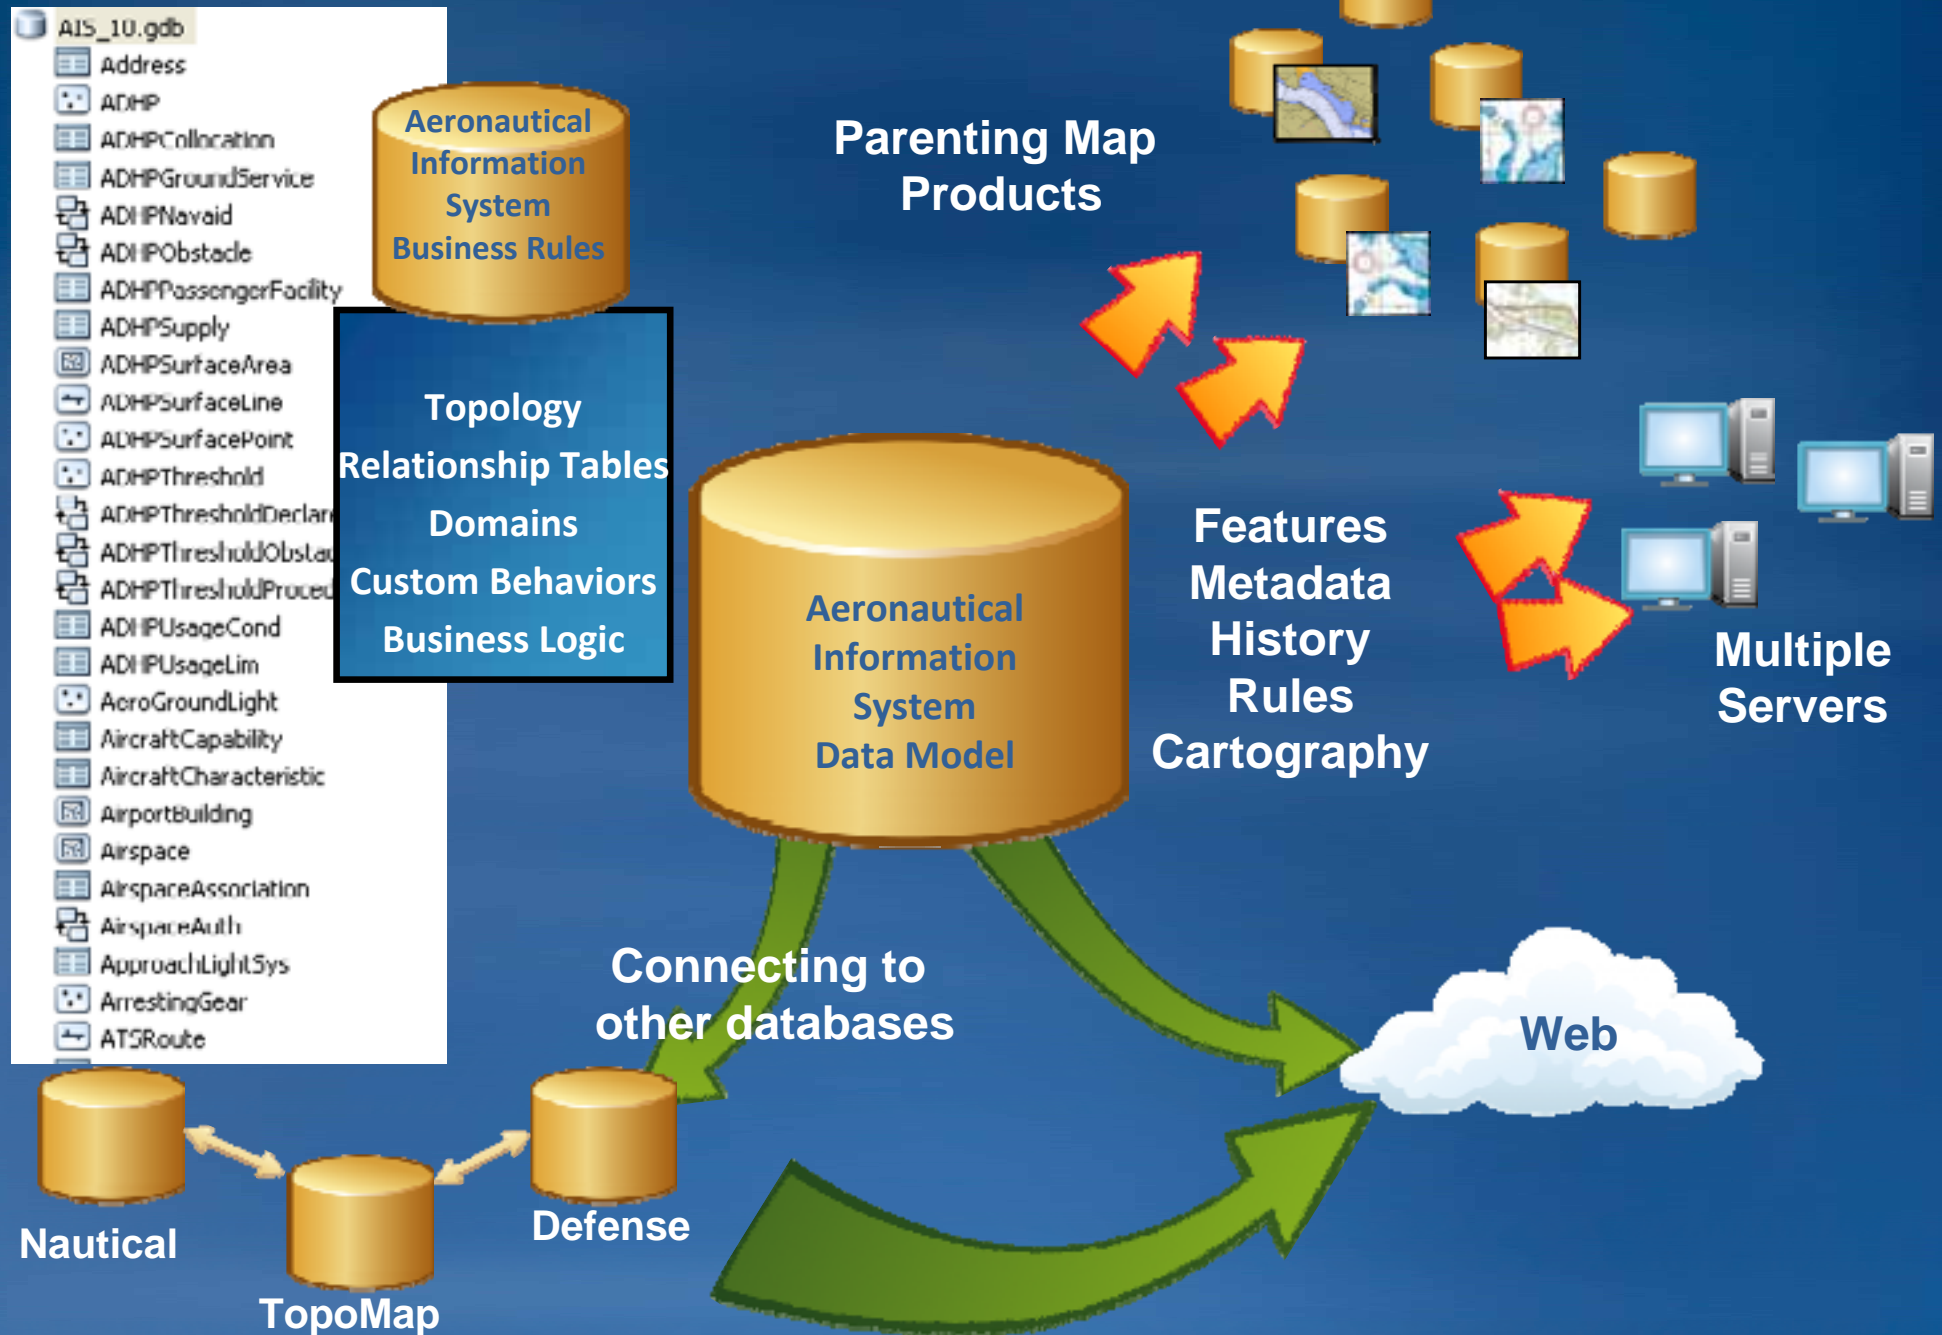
AIS_10.gdb
Address
ADHP
ADHPCollocation
ADHPGroundService
ADHPNavaid
ADHPObstacle
ADHPPassengerFacility
ADHPSupply
ADHPSurfaceArea
ADHPSurfaceLine
ADHPSurfacePoint
ADHPThreshold
ADHPThresholdDeclar
ADHPThresholdObstac
ADHPThresholdProced
ADHPUsageCond
ADHPUsageLim
AeroGroundLight
AircraftCapability
AircraftCharacteristic
AirportBuilding
Airspace
AirspaceAssociation
AirspaceAuth
ApproachLightSys
ArrestingGear
ATSRoute

Aeronautical Information System Business Rules

Topology
Relationship Tables
Domains
Custom Behaviors
Business Logic

Parenting Map Products

Aeronautical Information System Data Model

Features
Metadata
History
Rules
Cartography

Multiple Servers

Connecting to other databases

Web

Nautical

TopoMap

Defense